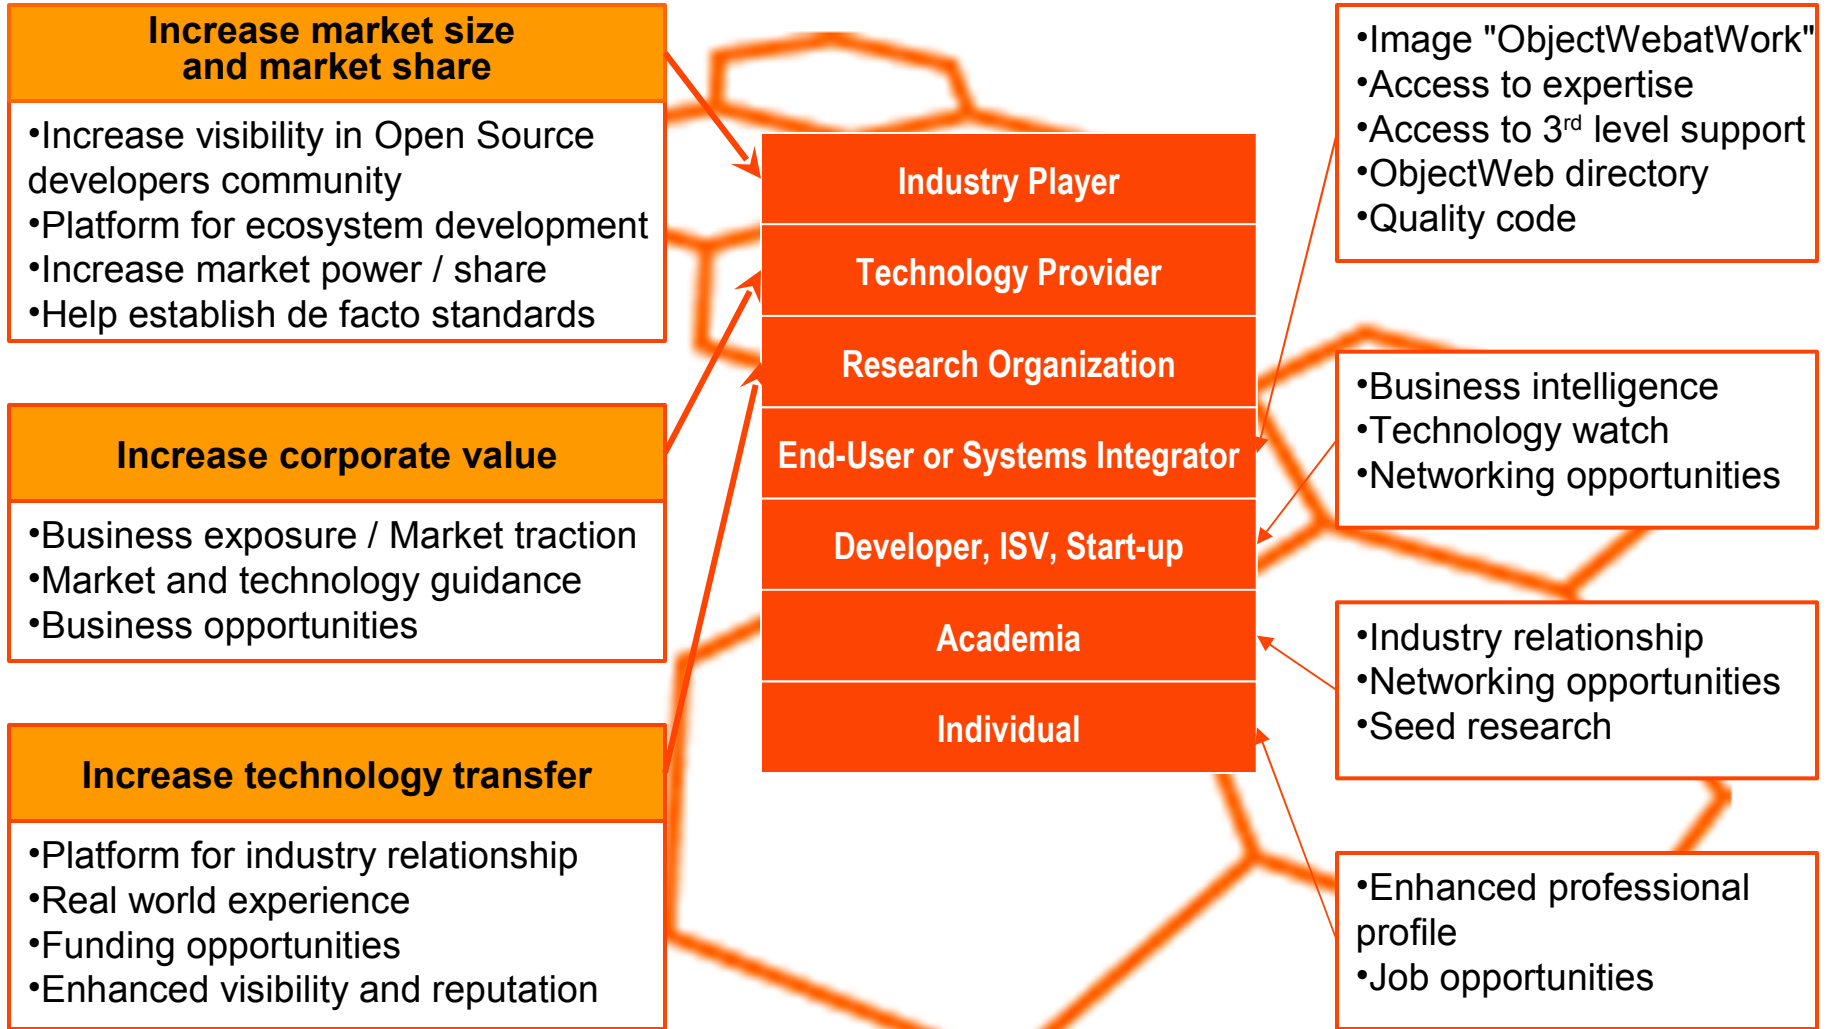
Increase market size and market share

•Increase visibility in Open Source developers community
•Platform for ecosystem development
•Increase market power / share
•Help establish de facto standards

Increase corporate value

•Business exposure / Market traction
•Market and technology guidance
•Business opportunities

Increase technology transfer

•Platform for industry relationship
•Real world experience
•Funding opportunities
•Enhanced visibility and reputation

Industry Player
Technology Provider
Research Organization
End-User or Systems Integrator
Developer, ISV, Start-up
Academia
Individual

•Image "ObjectWebatWork"
•Access to expertise
•Access to 3$^{rd}$ level support
•ObjectWeb directory
•Quality code

•Business intelligence
•Technology watch
•Networking opportunities

•Industry relationship
•Networking opportunities
•Seed research

•Enhanced professional profile
•Job opportunities